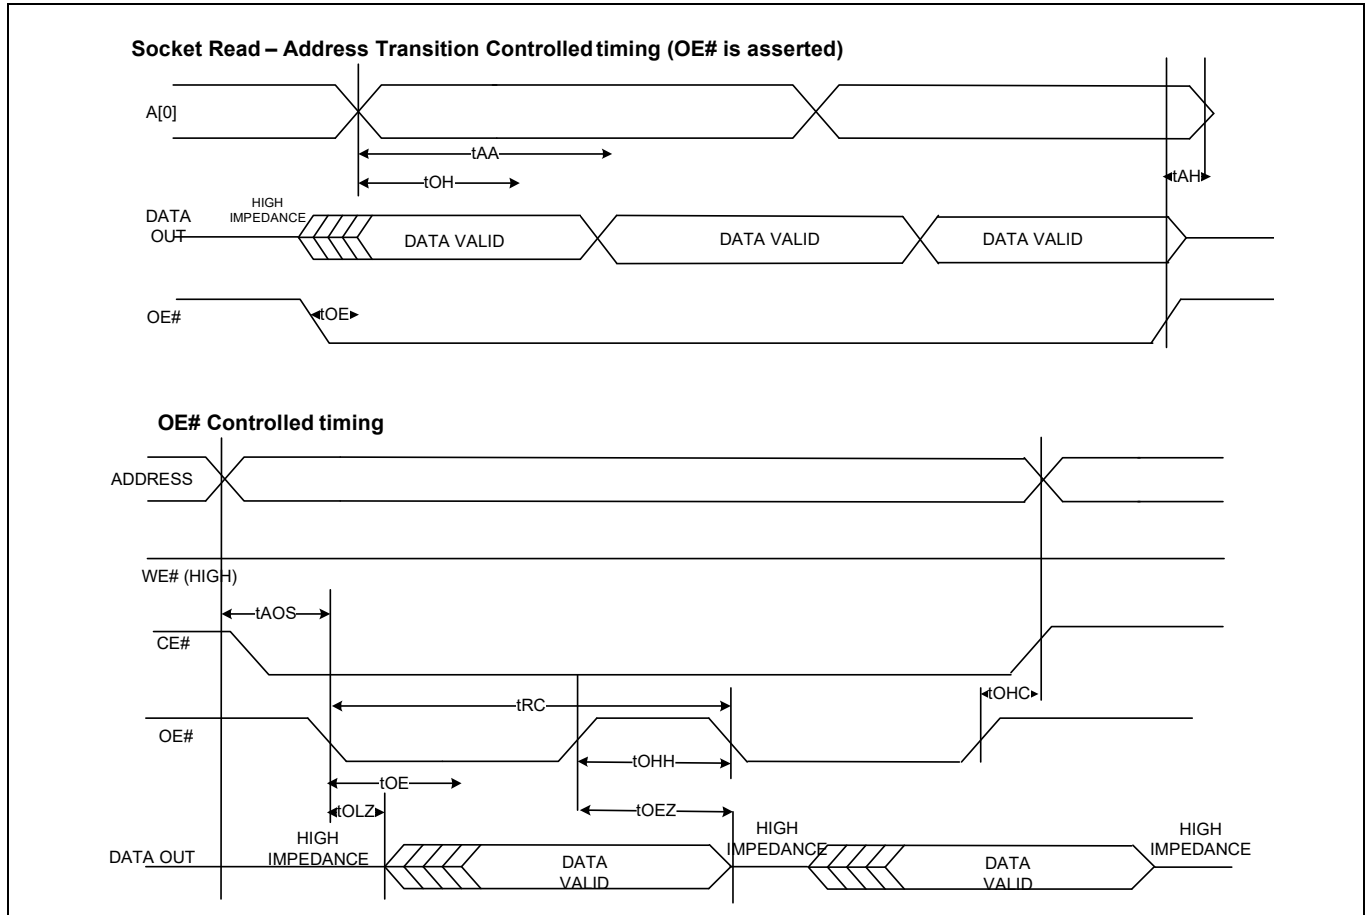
Socket Read – Address Transition Controlled timing (OE# is asserted)

A[0]

tAA

tOH

tAH

DATA OUT

HIGH IMPEDANCE

DATA VALID

DATA VALID

DATA VALID

OE#

tOE

OE# Controlled timing

ADDRESS

WE# (HIGH)

tAOS

CE#

tRC

tOHC

OE#

tOHH

tOE

tOLZ

tOEZ

DATA OUT

HIGH IMPEDANCE

DATA VALID

HIGH IMPEDANCE

DATA VALID

HIGH IMPEDANCE